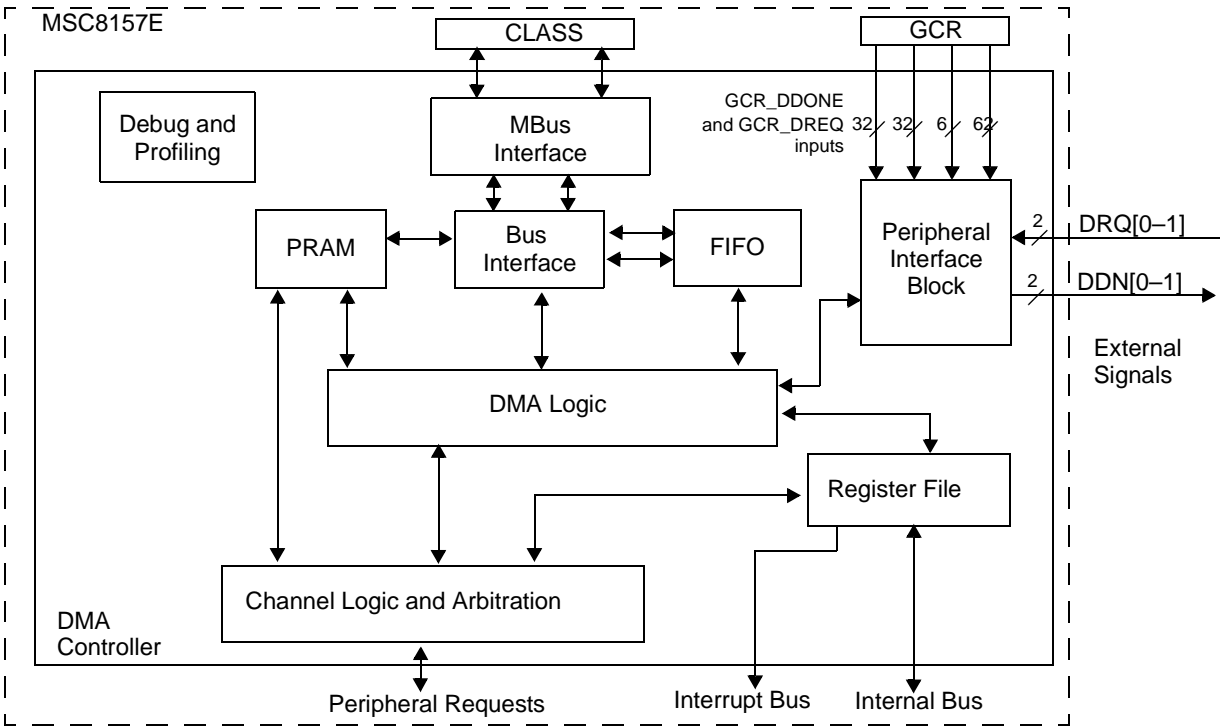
MSC8157E

CLASS

GCR

Debug and Profiling

MBus Interface

GCR_DDONE and GCR_DREQ inputs

32

32

6

62

PRAM

Bus Interface

FIFO

Peripheral Interface Block

2

DRQ[0–1]

2

DDN[0–1]

External Signals

DMA Logic

Register File

Channel Logic and Arbitration

DMA Controller

Peripheral Requests

Interrupt Bus

Internal Bus